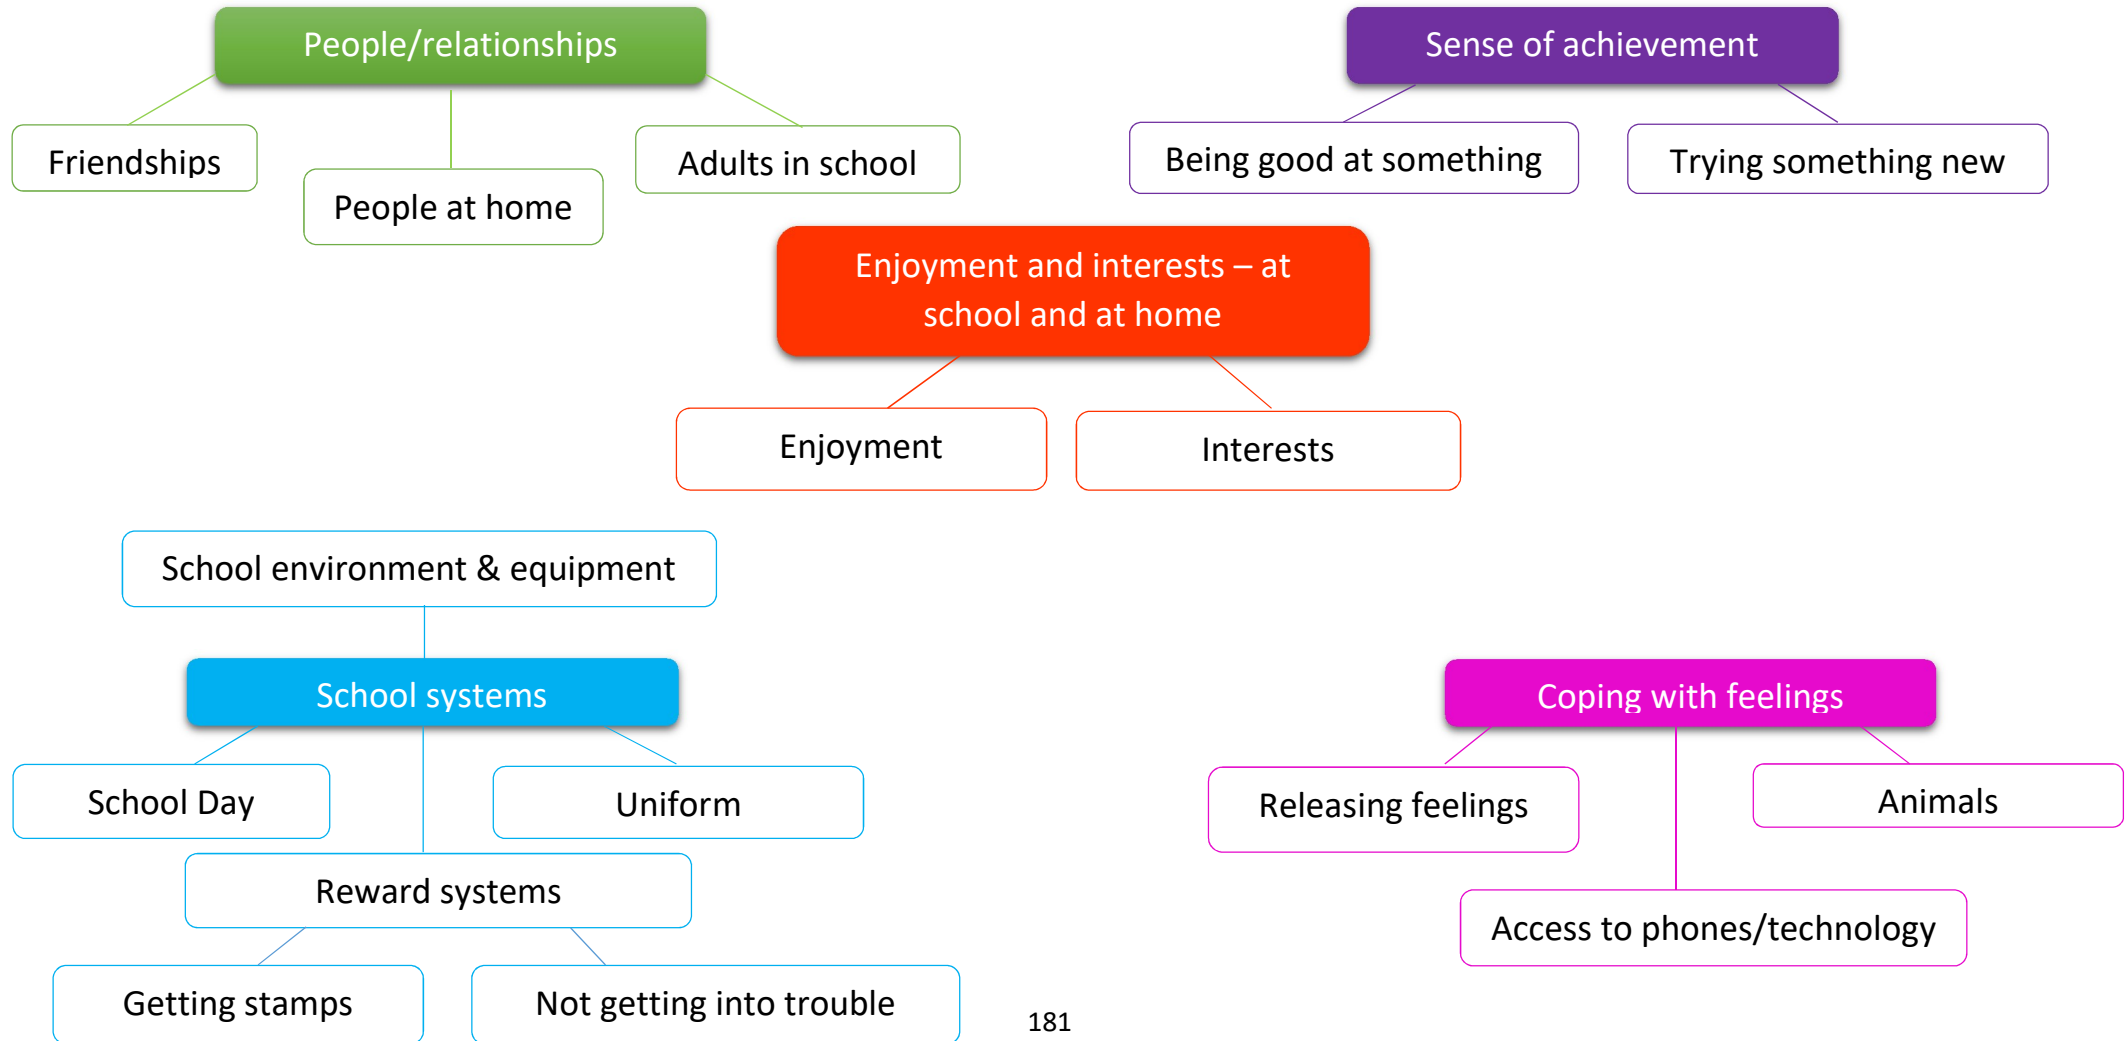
People/relationships

Friendships

People at home

Adults in school

Sense of achievement

Being good at something

Trying something new

Enjoyment and interests – at school and at home

Enjoyment

Interests

School environment & equipment

School systems

School Day

Uniform

Reward systems

Getting stamps

Not getting into trouble

Coping with feelings

Releasing feelings

Animals

Access to phones/technology

181